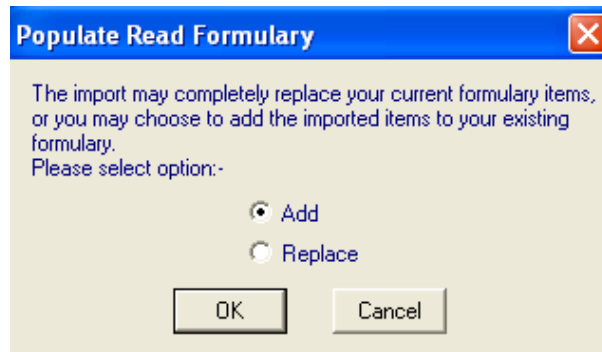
Populate Read Formulary

The import may completely replace your current formulary items, or you may choose to add the imported items to your existing formulary.
Please select option:-

Add
Replace

OK
Cancel